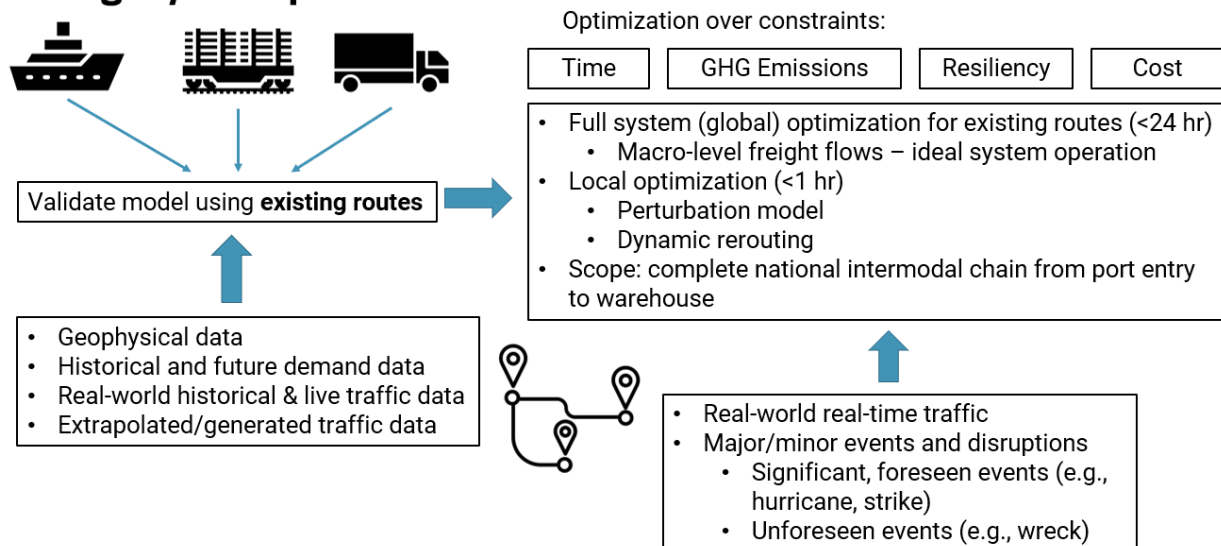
Optimization over constraints:

Time

GHG Emissions

Resiliency

Cost

Validate model using **existing routes**

- Full system (global) optimization for existing routes (<24 hr)
  - Macro-level freight flows – ideal system operation
- Local optimization (<1 hr)
  - Perturbation model
  - Dynamic rerouting
- Scope: complete national intermodal chain from port entry to warehouse

- Geophysical data
- Historical and future demand data
- Real-world historical & live traffic data
- Extrapolated/generated traffic data

- Real-world real-time traffic
- Major/minor events and disruptions
  - Significant, foreseen events (e.g., hurricane, strike)
  - Unforeseen events (e.g., wreck)